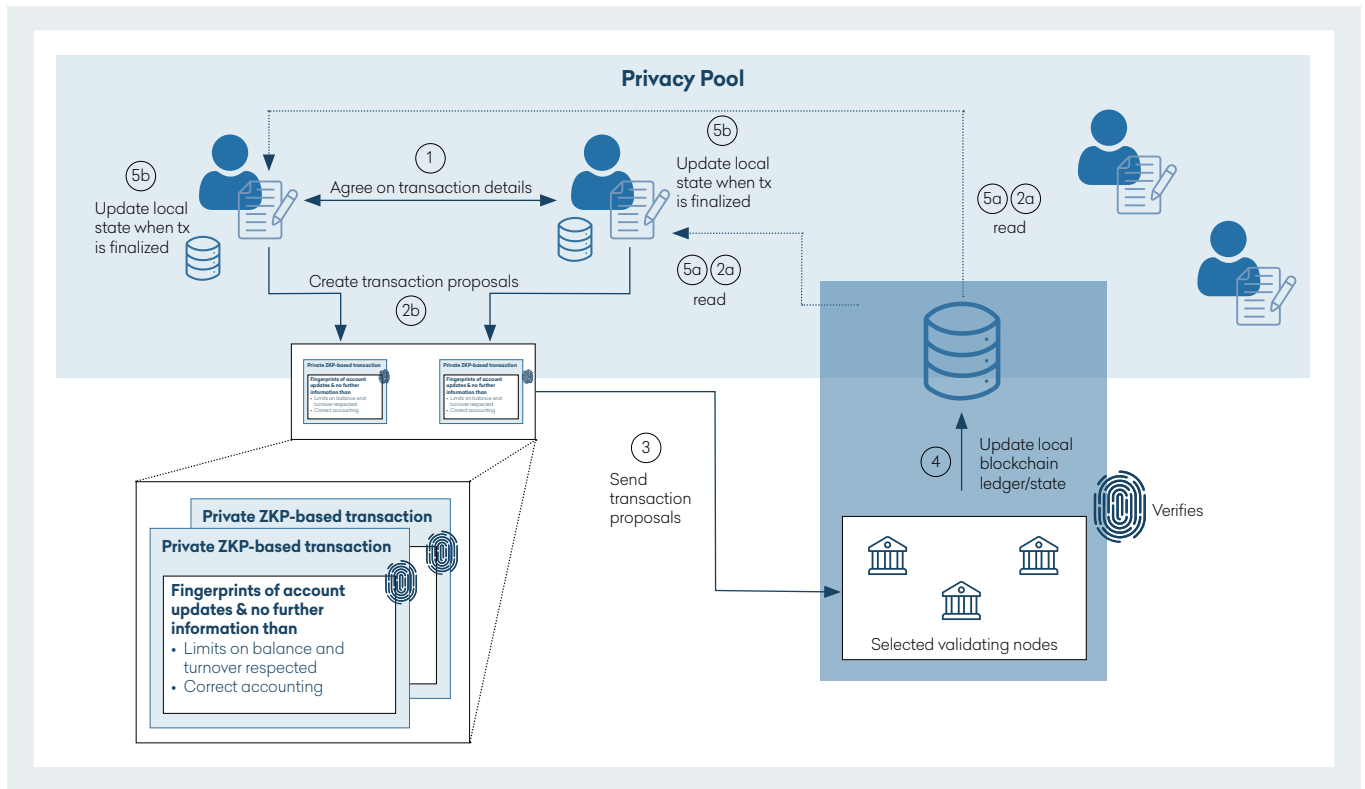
Privacy Pool

5b
Update local state when tx is finalized

1
Agree on transaction details

5b
Update local state when tx is finalized

5a 2a
read

5a 2a
read

Create transaction proposals

2b

Private ZKP-based transaction
Fingerprints of account updates & no further information than
• Limits on balance and turnover respected
• Correct accounting

Private ZKP-based transaction
Fingerprints of account updates & no further information than
• Limits on balance and turnover respected
• Correct accounting

3
Send transaction proposals

4
Update local blockchain ledger/state

Verifies

Selected validating nodes

Private ZKP-based transaction

Private ZKP-based transaction

Fingerprints of account updates & no further information than
• Limits on balance and turnover respected
• Correct accounting